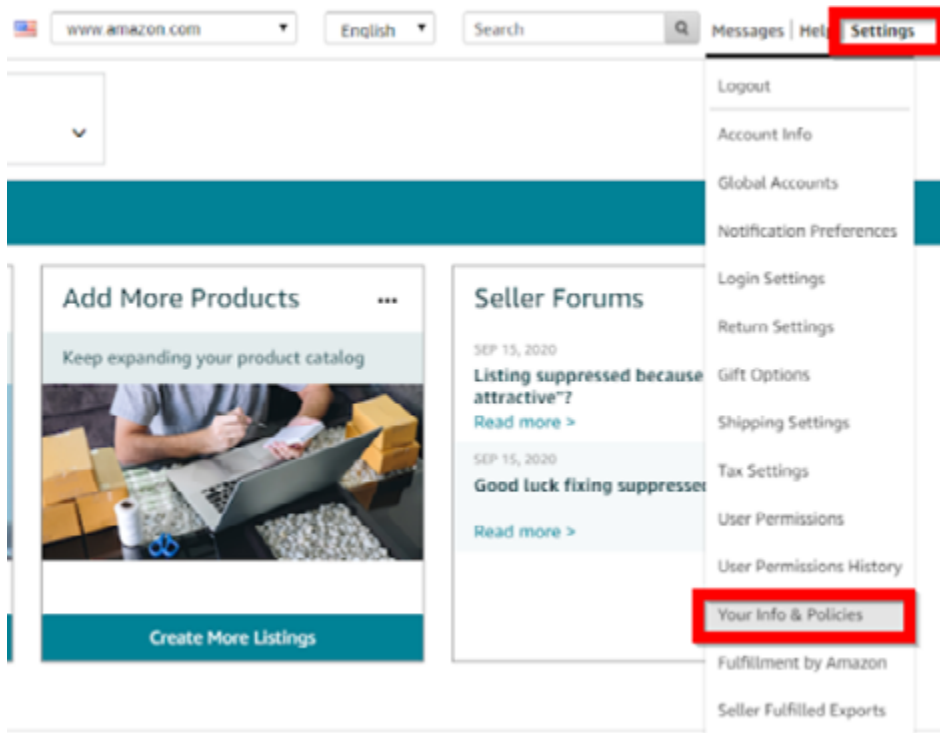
www.amazon.com

English

Search

Messages | Help | Settings

Logout

Account Info

Global Accounts

Notification Preferences

Login Settings

Return Settings

Gift Options

Shipping Settings

Tax Settings

User Permissions

User Permissions History

Your Info & Policies

Fulfillment by Amazon

Seller Fulfilled Exports

Add More Products ...

Keep expanding your product catalog

Create More Listings

Seller Forums

SEP 15, 2020

Listing suppressed because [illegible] attractive"?

Read more >

SEP 15, 2020

Good luck fixing suppresse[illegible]

Read more >